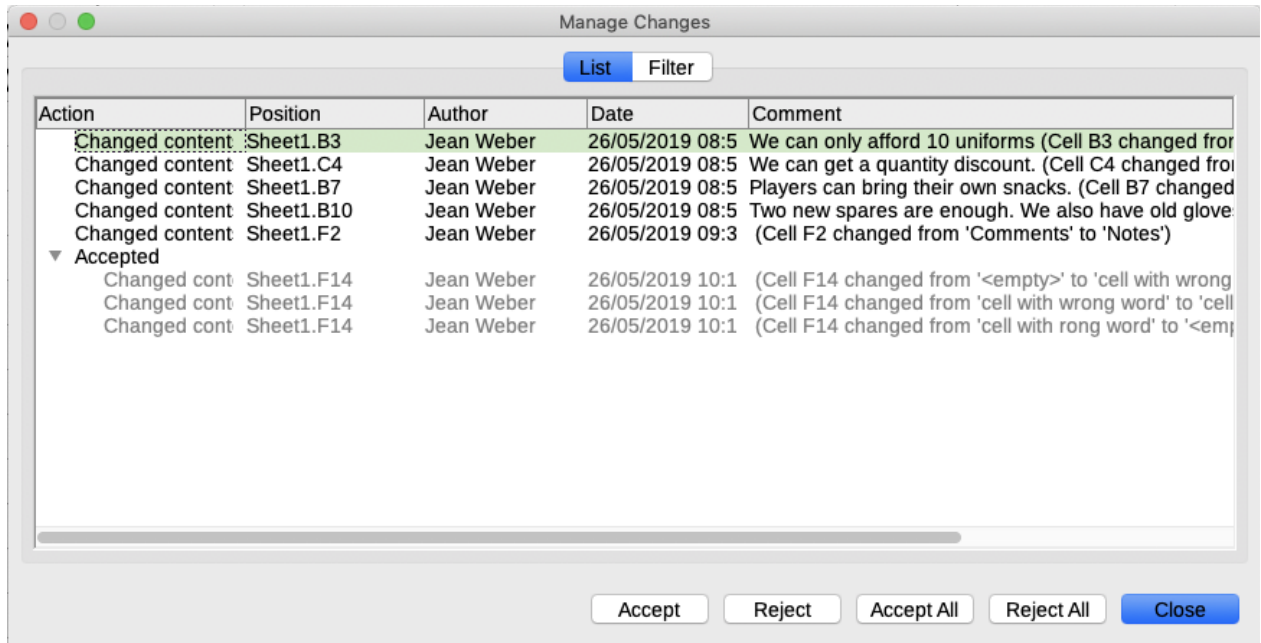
Manage Changes

List Filter

| Action | Position | Author | Date | Comment |
|---|---|---|---|---|
| Changed content | Sheet1.B3 | Jean Weber | 26/05/2019 08:5 | We can only afford 10 uniforms (Cell B3 changed fro |
| Changed content | Sheet1.C4 | Jean Weber | 26/05/2019 08:5 | We can get a quantity discount. (Cell C4 changed fro |
| Changed content | Sheet1.B7 | Jean Weber | 26/05/2019 08:5 | Players can bring their own snacks. (Cell B7 changed |
| Changed content | Sheet1.B10 | Jean Weber | 26/05/2019 08:5 | Two new spares are enough. We also have old glove |
| Changed content | Sheet1.F2 | Jean Weber | 26/05/2019 09:3 | (Cell F2 changed from 'Comments' to 'Notes') |
| Accepted | | | | |
| Changed cont | Sheet1.F14 | Jean Weber | 26/05/2019 10:1 | (Cell F14 changed from '<empty>' to 'cell with wrong |
| Changed cont | Sheet1.F14 | Jean Weber | 26/05/2019 10:1 | (Cell F14 changed from 'cell with wrong word' to 'cell |
| Changed cont | Sheet1.F14 | Jean Weber | 26/05/2019 10:1 | (Cell F14 changed from 'cell with rong word' to '<em |

Accept Reject Accept All Reject All Close